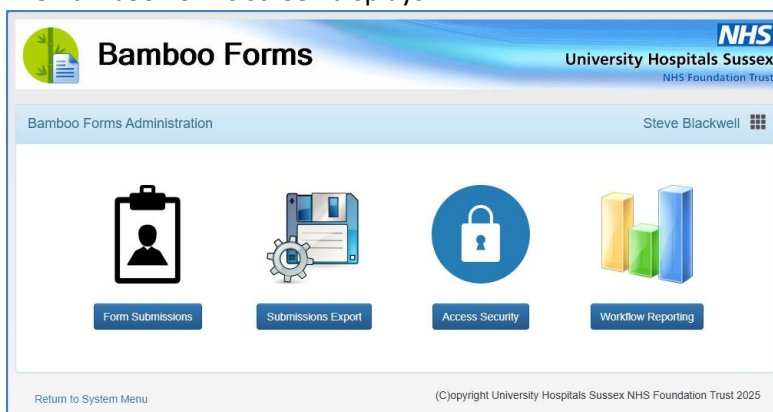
Bamboo Forms

NHS
University Hospitals Sussex
NHS Foundation Trust

Bamboo Forms Administration

Steve Blackwell

Form Submissions

Submissions Export

Access Security

Workflow Reporting

Return to System Menu

(C)opyright University Hospitals Sussex NHS Foundation Trust 2025